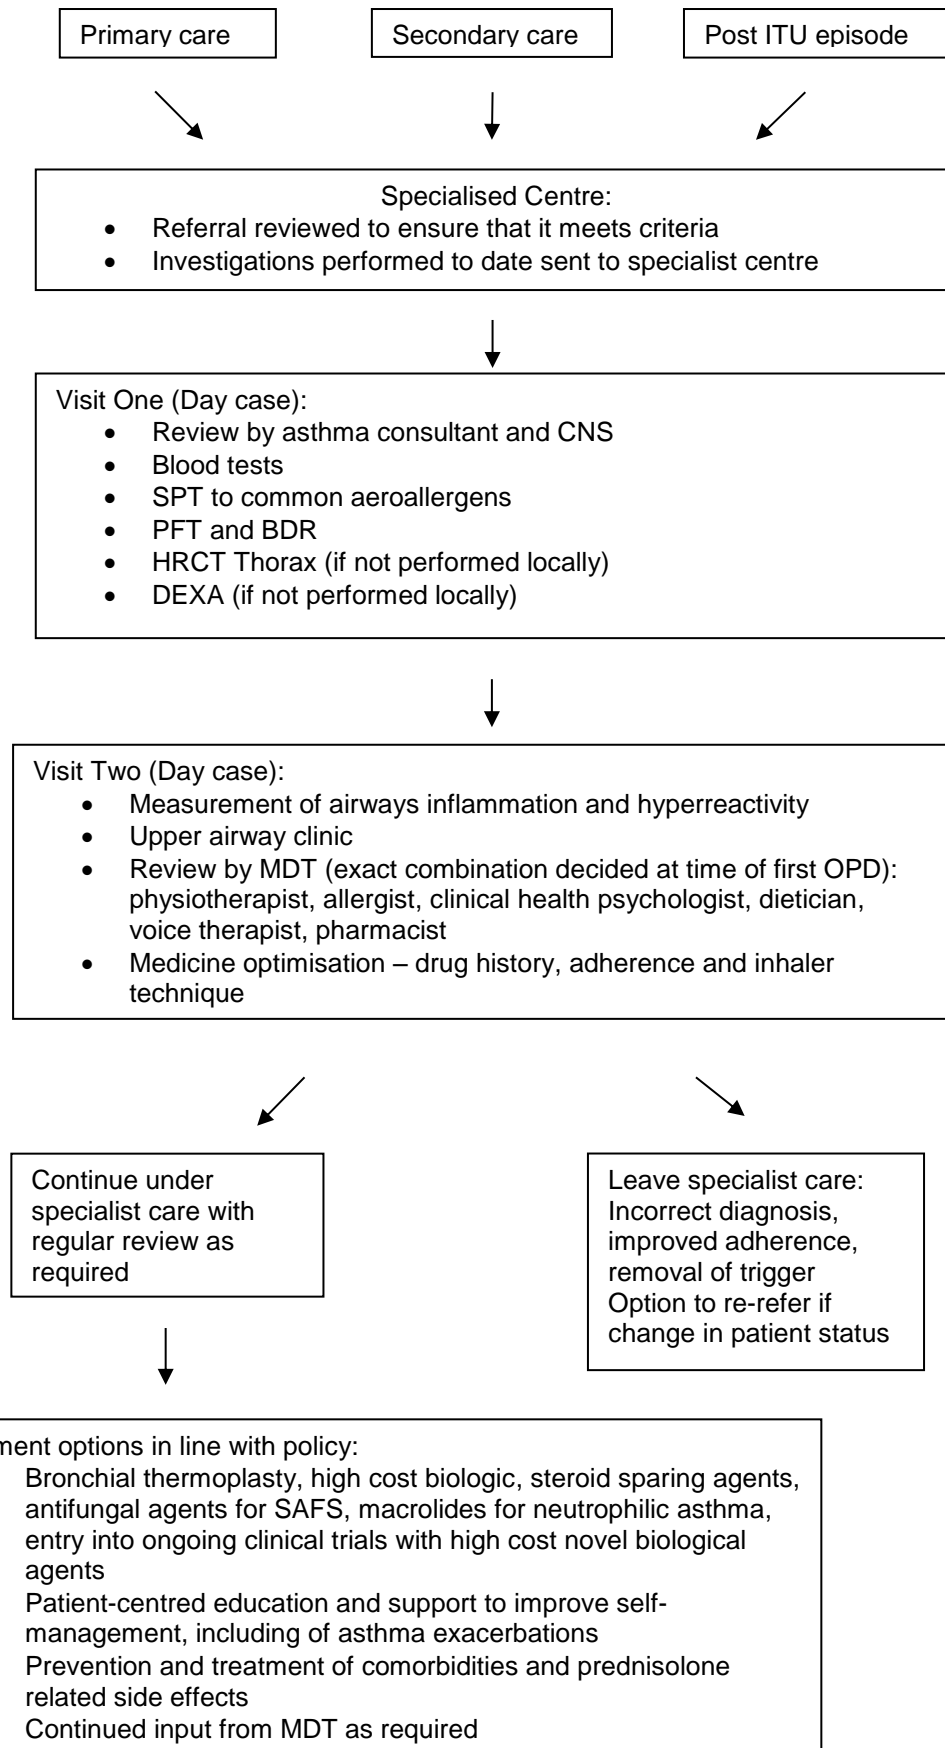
Primary care

Secondary care

Post ITU episode

Specialised Centre:
- Referral reviewed to ensure that it meets criteria
- Investigations performed to date sent to specialist centre

Visit One (Day case):
- Review by asthma consultant and CNS
- Blood tests
- SPT to common aeroallergens
- PFT and BDR
- HRCT Thorax (if not performed locally)
- DEXA (if not performed locally)

Visit Two (Day case):
- Measurement of airways inflammation and hyperreactivity
- Upper airway clinic
- Review by MDT (exact combination decided at time of first OPD): physiotherapist, allergist, clinical health psychologist, dietician, voice therapist, pharmacist
- Medicine optimisation – drug history, adherence and inhaler technique

Continue under specialist care with regular review as required

Leave specialist care: Incorrect diagnosis, improved adherence, removal of trigger
Option to re-refer if change in patient status

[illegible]ment options in line with policy:
Bronchial thermoplasty, high cost biologic, steroid sparing agents, antifungal agents for SAFS, macrolides for neutrophilic asthma, entry into ongoing clinical trials with high cost novel biological agents
Patient-centred education and support to improve self-management, including of asthma exacerbations
Prevention and treatment of comorbidities and prednisolone related side effects
Continued input from MDT as required